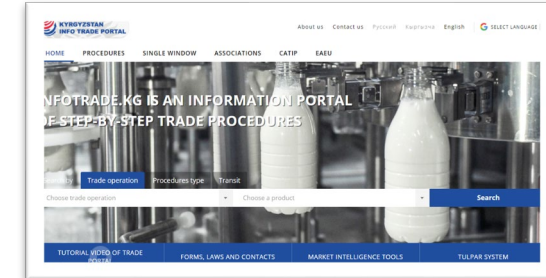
KYRGYZSTAN INFO TRADE PORTAL

About us Contact us Русский Кыргызча English SELECT LANGUAGE

HOME PROCEDURES SINGLE WINDOW ASSOCIATIONS CATIP EAEU

NFOTRADE.KG IS AN INFORMATION PORTAL
OF STEP-BY-STEP TRADE PROCEDURES

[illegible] Trade operation Procedures type Transit

Choose trade operation Choose a product Search

TUTORIAL VIDEO OF TRADE PORTAL FORMS, LAWS AND CONTACTS MARKET INTELLIGENCE TOOLS TULPAR SYSTEM